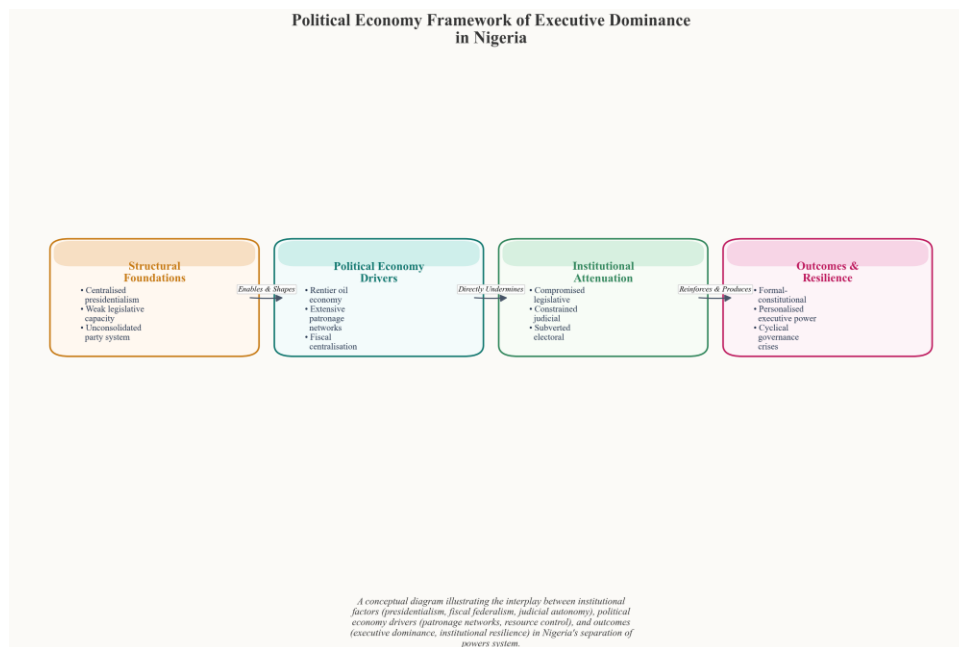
Political Economy Framework of Executive Dominance in Nigeria

Structural Foundations

• Centralised presidentialism
• Weak legislative capacity
• Unconsolidated party system

Enables & Shapes

Political Economy Drivers

• Rentier oil economy
• Extensive patronage networks
• Fiscal centralisation

Directly Undermines

Institutional Attenuation

• Compromised legislative
• Constrained judicial
• Subverted electoral

Reinforces & Produces

Outcomes & Resilience

• Formal-constitutional
• Personalised executive power
• Cyclical governance crises

A conceptual diagram illustrating the interplay between institutional factors (presidentialism, fiscal federalism, judicial autonomy), political economy drivers (patronage networks, resource control), and outcomes (executive dominance, institutional resilience) in Nigeria's separation of powers system.